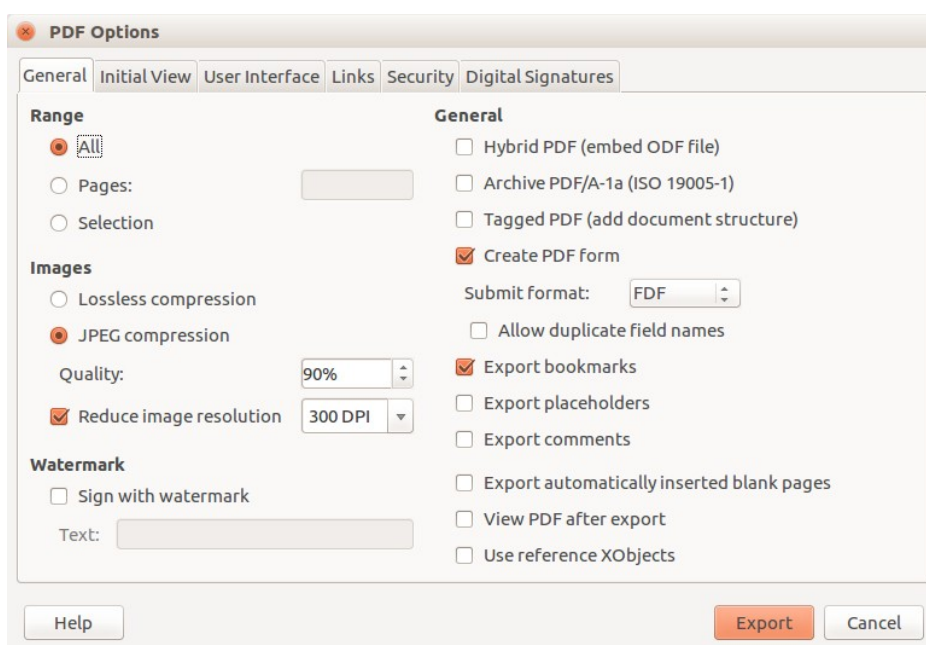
PDF Options

General | Initial View | User Interface | Links | Security | Digital Signatures

Range
All
Pages:
Selection

Images
Lossless compression
JPEG compression
Quality: 90%
Reduce image resolution 300 DPI

Watermark
Sign with watermark
Text:

General
Hybrid PDF (embed ODF file)
Archive PDF/A-1a (ISO 19005-1)
Tagged PDF (add document structure)
Create PDF form
Submit format: FDF
Allow duplicate field names
Export bookmarks
Export placeholders
Export comments
Export automatically inserted blank pages
View PDF after export
Use reference XObjects

Help
Export
Cancel